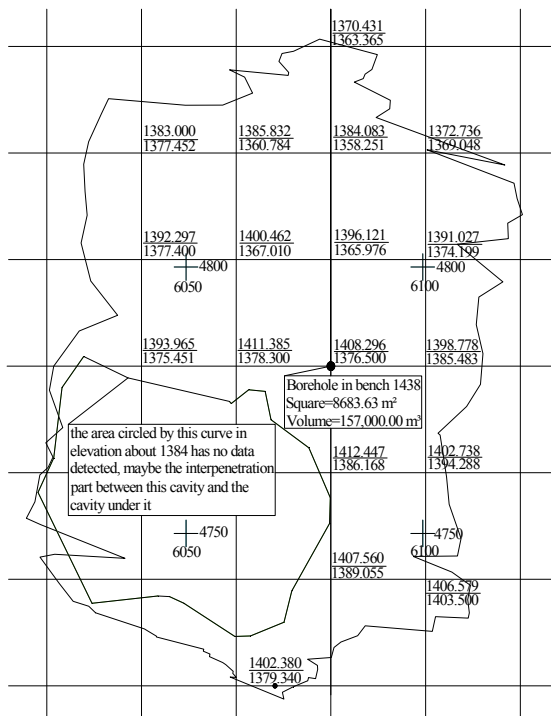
1370.431
1363.365

1383.000
1377.452

1385.832
1360.784

1384.083
1358.251

1372.736
1369.048

1392.297
1377.400

1400.462
1367.010

1396.121
1365.976

1391.027
1374.199

4800
6050

4800
6100

1393.965
1375.451

1411.385
1378.300

1408.296
1376.500

1398.778
1385.483

Borehole in bench 1438
Square=8683.63 m²
Volume=157,000.00 m³

the area circled by this curve in elevation about 1384 has no data detected, maybe the interpenetration part between this cavity and the cavity under it

1412.447
1386.168

1402.738
1394.288

4750
6050

4750
6100

1407.560
1389.055

1406.579
1403.500

1402.380
1379.340